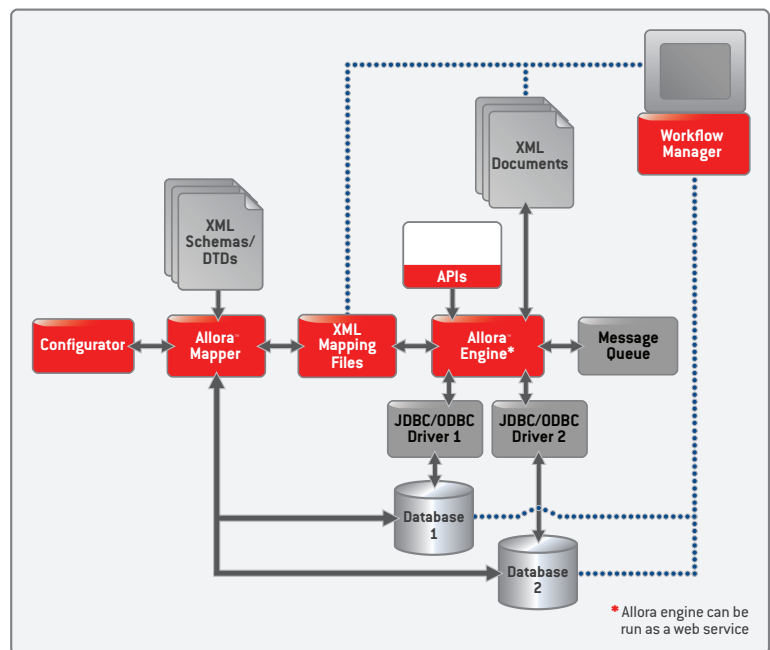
Workflow Manager

XML Documents

XML Schemas/ DTDs

APIs

Configurator

Allora™ Mapper

XML Mapping Files

Allora™ Engine*

Message Queue

JDBC/ODBC Driver 1

JDBC/ODBC Driver 2

Database 1

Database 2

* Allora engine can be run as a web service